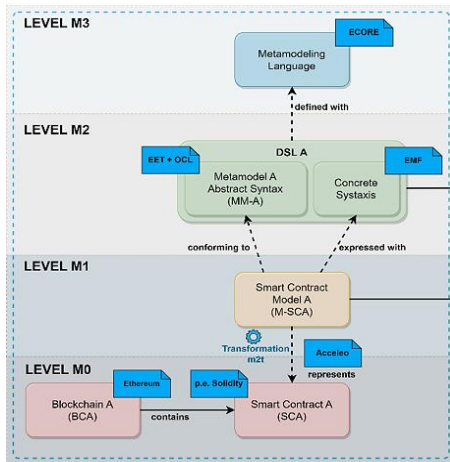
LEVEL M3

ECORE

Metamodeling Language

defined with

LEVEL M2

DSL A

EET + OCL

Metamodel A Abstract Syntax (MM-A)

EMF

Concrete Systaxis

conforming to

expressed with

LEVEL M1

Smart Contract Model A (M-SCA)

Transformation m2t

Acceleo

represents

LEVEL M0

Ethereum

p.e. Solidity

Blockchain A (BCA)

contains

Smart Contract A (SCA)